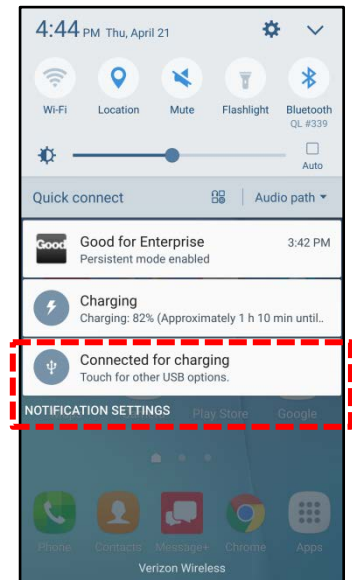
4:44 PM Thu, April 21

Wi-Fi
Location
Mute
Flashlight
Bluetooth
QL #339

Auto

Quick connect
Audio path

Good
Good for Enterprise
3:42 PM
Persistent mode enabled

Charging
Charging: 82% (Approximately 1 h 10 min until..

Connected for charging
Touch for other USB options.

NOTIFICATION SETTINGS
Play Store
Google

Phone
Contacts
Message+
Chrome
Apps

Verizon Wireless